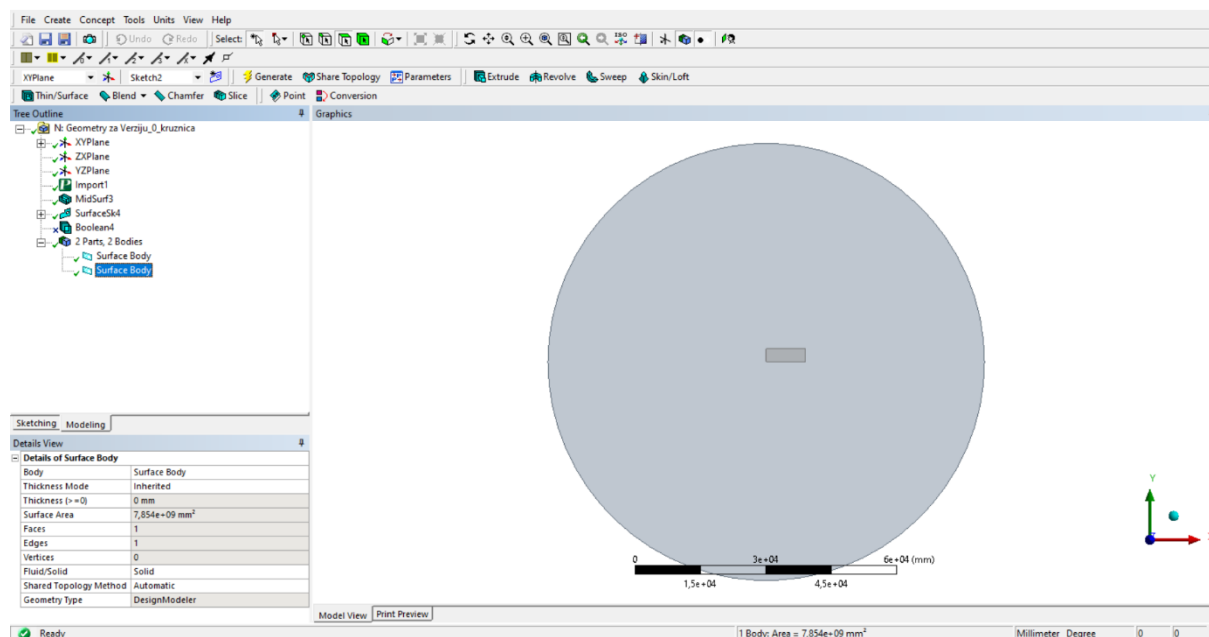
File Create Concept Tools Units View Help

Undo Redo Select:

XYPlane Sketch2 Generate Share Topology Parameters Extrude Revolve Sweep Skin/Loft

Thin/Surface Blend Chamfer Slice Point Conversion

Tree Outline

N: Geometry za Verziju_0_kruznica
XYPlane
ZXPlane
YZPlane
Import1
MidSurf3
SurfaceSk4
Boolean4
2 Parts, 2 Bodies
Surface Body
Surface Body

Sketching Modeling

Details View

| Details of Surface Body | |
|---|---|
| Body | Surface Body |
| Thickness Mode | Inherited |
| Thickness (>=0) | 0 mm |
| Surface Area | 7,854e+09 mm$^2$ |
| Faces | 1 |
| Edges | 1 |
| Vertices | 0 |
| Fluid/Solid | Solid |
| Shared Topology Method | Automatic |
| Geometry Type | DesignModeler |

Graphics

0 3e+04 6e+04 (mm)
1,5e+04 4,5e+04

Y

Model View Print Preview

Ready

1 Body: Area = 7,854e+09 mm$^2$

Millimeter Degree 0 0